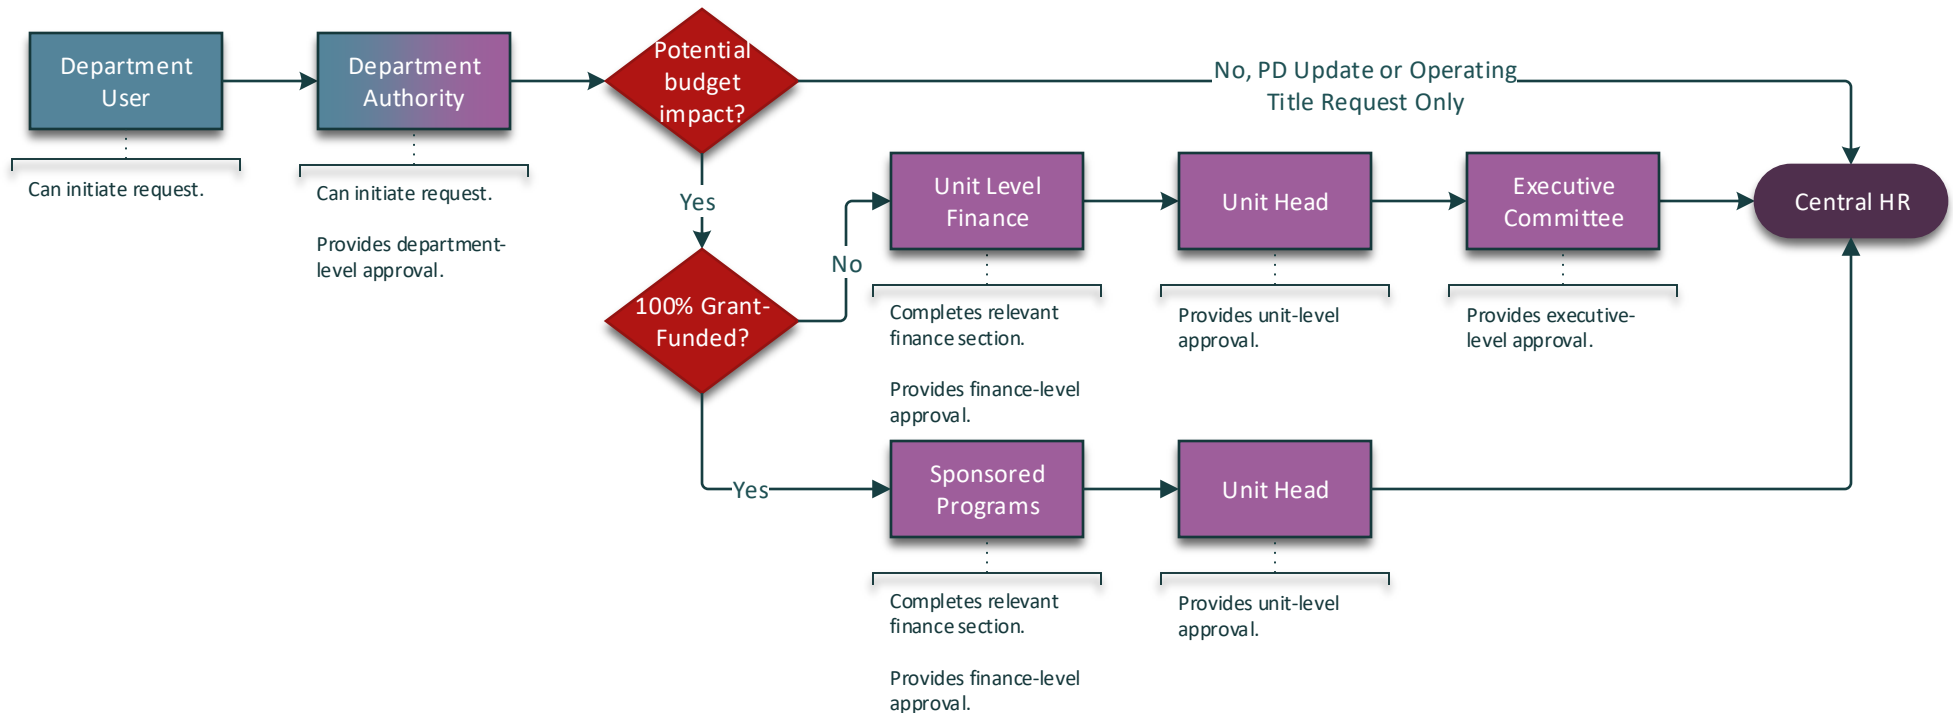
Department User

Can initiate request.

Department Authority

Can initiate request.

Provides department-level approval.

Potential budget impact?

No, PD Update or Operating Title Request Only

Yes

100% Grant-Funded?

No

Unit Level Finance

Completes relevant finance section.

Provides finance-level approval.

Unit Head

Provides unit-level approval.

Executive Committee

Provides executive-level approval.

Central HR

Yes

Sponsored Programs

Completes relevant finance section.

Provides finance-level approval.

Unit Head

Provides unit-level approval.